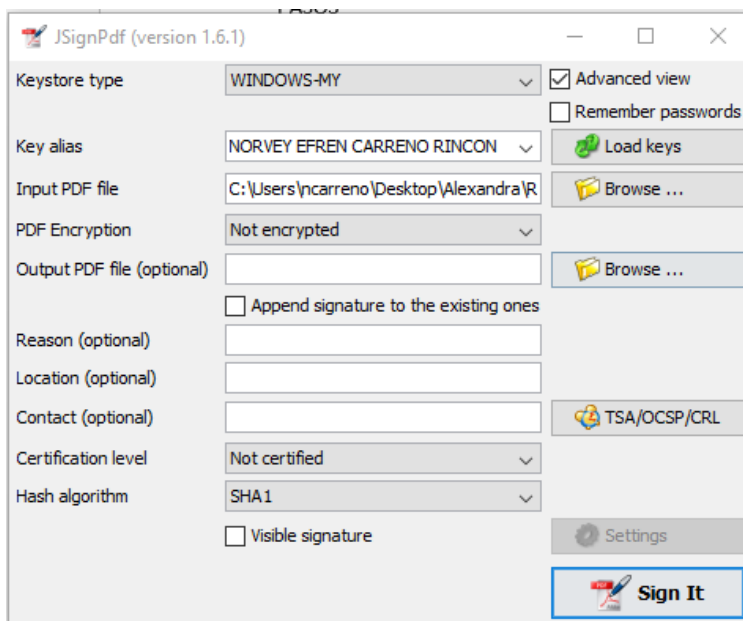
JSignPdf (version 1.6.1)

Keystore type | WINDOWS-MY
Advanced view
Remember passwords
Key alias | NORVEY EFREN CARRENO RINCON
Load keys
Input PDF file | C:\Users\ncarreno\Desktop\Alexandra\R
Browse ...
PDF Encryption | Not encrypted
Output PDF file (optional)
Browse ...
Append signature to the existing ones
Reason (optional)
Location (optional)
Contact (optional)
TSA/OCSP/CRL
Certification level | Not certified
Hash algorithm | SHA1
Visible signature
Settings
Sign It